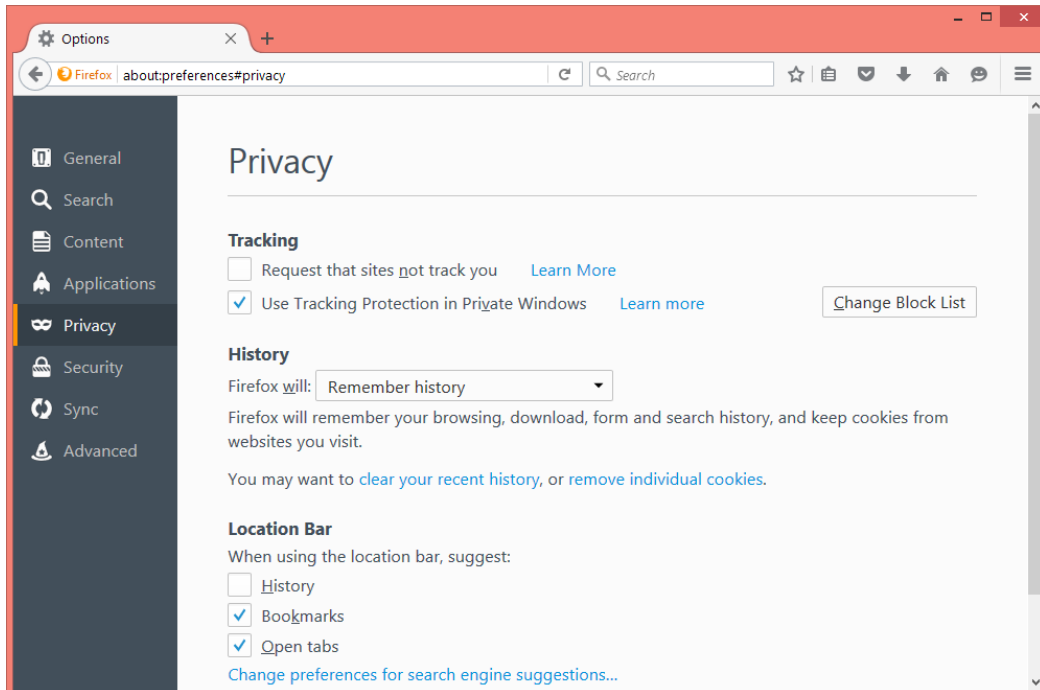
Options ×

Firefox about:preferences#privacy

Search

General
Search
Content
Applications
Privacy
Security
Sync
Advanced

Privacy

Tracking
Request that sites not track you Learn More
Use Tracking Protection in Private Windows Learn more
Change Block List

History
Firefox will: Remember history
Firefox will remember your browsing, download, form and search history, and keep cookies from websites you visit.

You may want to clear your recent history, or remove individual cookies.

Location Bar
When using the location bar, suggest:
History
Bookmarks
Open tabs
Change preferences for search engine suggestions...